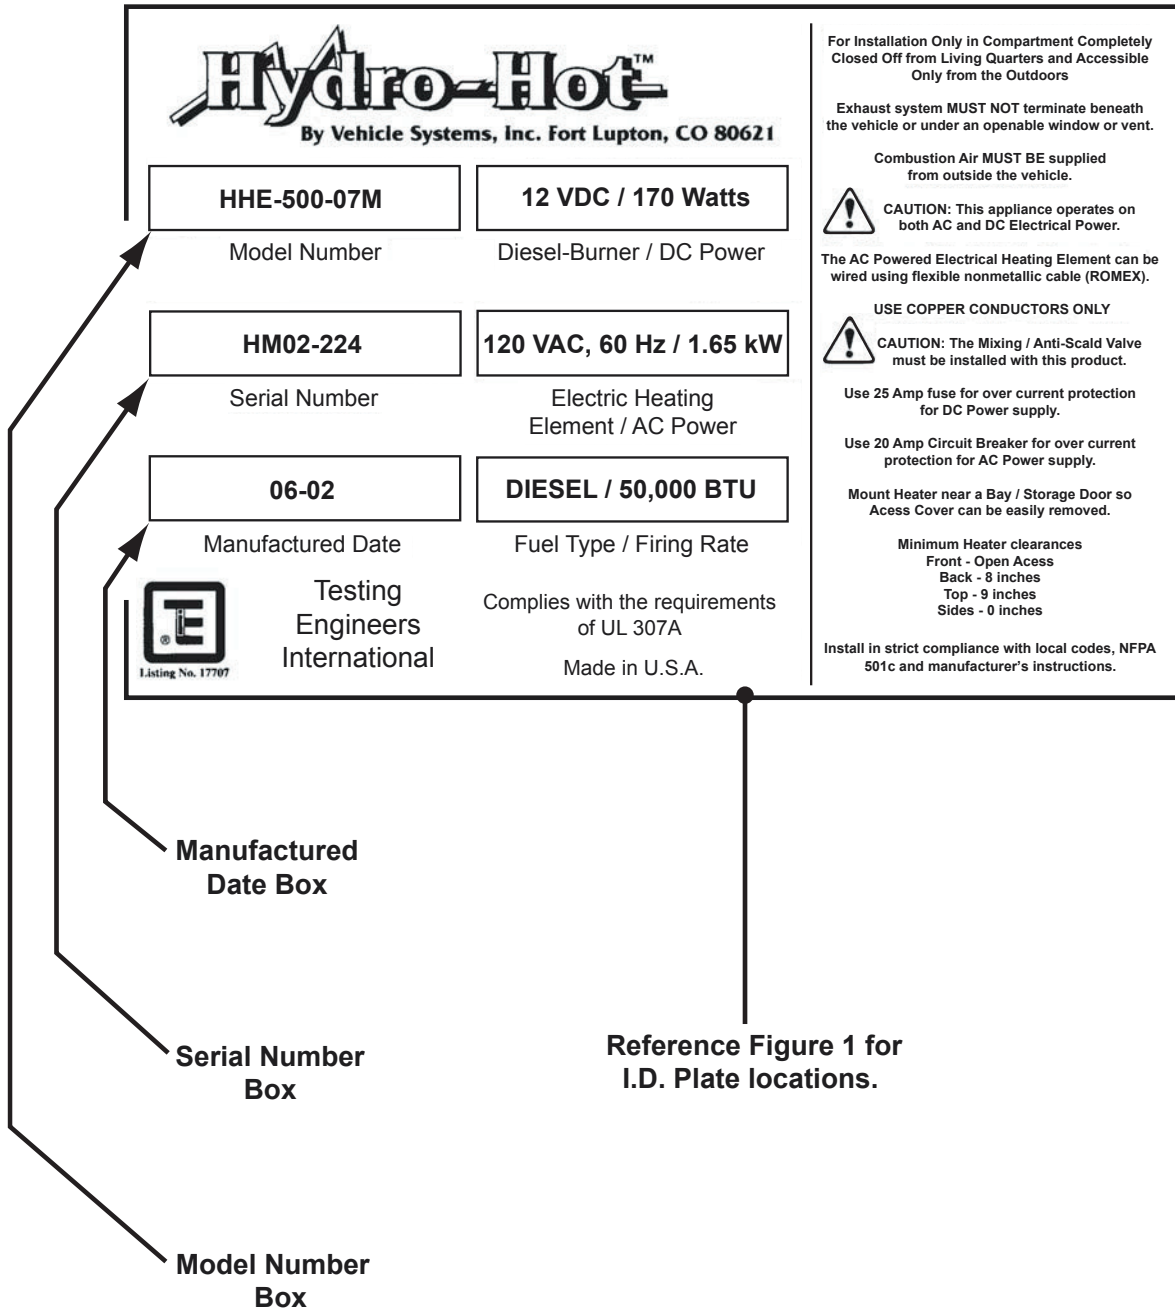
Hydro-Hot™

By Vehicle Systems, Inc. Fort Lupton, CO 80621

HHE-500-07M

Model Number

12 VDC / 170 Watts

Diesel-Burner / DC Power

HM02-224

Serial Number

120 VAC, 60 Hz / 1.65 kW

Electric Heating Element / AC Power

06-02

Manufactured Date

DIESEL / 50,000 BTU

Fuel Type / Firing Rate

TE

Listing No. 17707

Testing Engineers International

Complies with the requirements of UL 307A

Made in U.S.A.

For Installation Only in Compartment Completely Closed Off from Living Quarters and Accessible Only from the Outdoors

Exhaust system MUST NOT terminate beneath the vehicle or under an openable window or vent.

Combustion Air MUST BE supplied from outside the vehicle.

CAUTION: This appliance operates on both AC and DC Electrical Power.

The AC Powered Electrical Heating Element can be wired using flexible nonmetallic cable (ROMEX).

USE COPPER CONDUCTORS ONLY

CAUTION: The Mixing / Anti-Scald Valve must be installed with this product.

Use 25 Amp fuse for over current protection for DC Power supply.

Use 20 Amp Circuit Breaker for over current protection for AC Power supply.

Mount Heater near a Bay / Storage Door so Acess Cover can be easily removed.

Minimum Heater clearances
Front - Open Acess
Back - 8 inches
Top - 9 inches
Sides - 0 inches

Install in strict compliance with local codes, NFPA 501c and manufacturer's instructions.

Manufactured Date Box

Serial Number Box

Reference Figure 1 for I.D. Plate locations.

Model Number Box